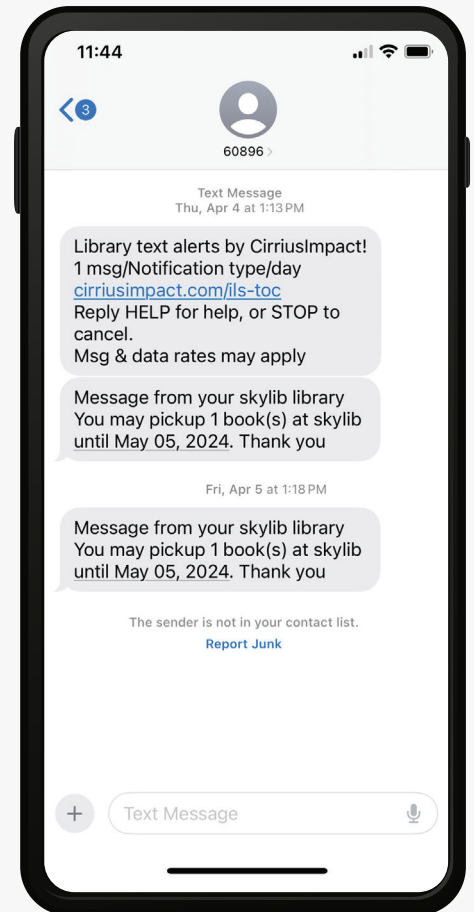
11:44

3

60896 >

Text Message
Thu, Apr 4 at 1:13 PM

Library text alerts by CirriusImpact!
1 msg/Notification type/day
cirriusimpact.com/ils-toc
Reply HELP for help, or STOP to cancel.
Msg & data rates may apply

Message from your skylib library
You may pickup 1 book(s) at skylib until May 05, 2024. Thank you

Fri, Apr 5 at 1:18 PM

Message from your skylib library
You may pickup 1 book(s) at skylib until May 05, 2024. Thank you

The sender is not in your contact list.
Report Junk

+
Text Message